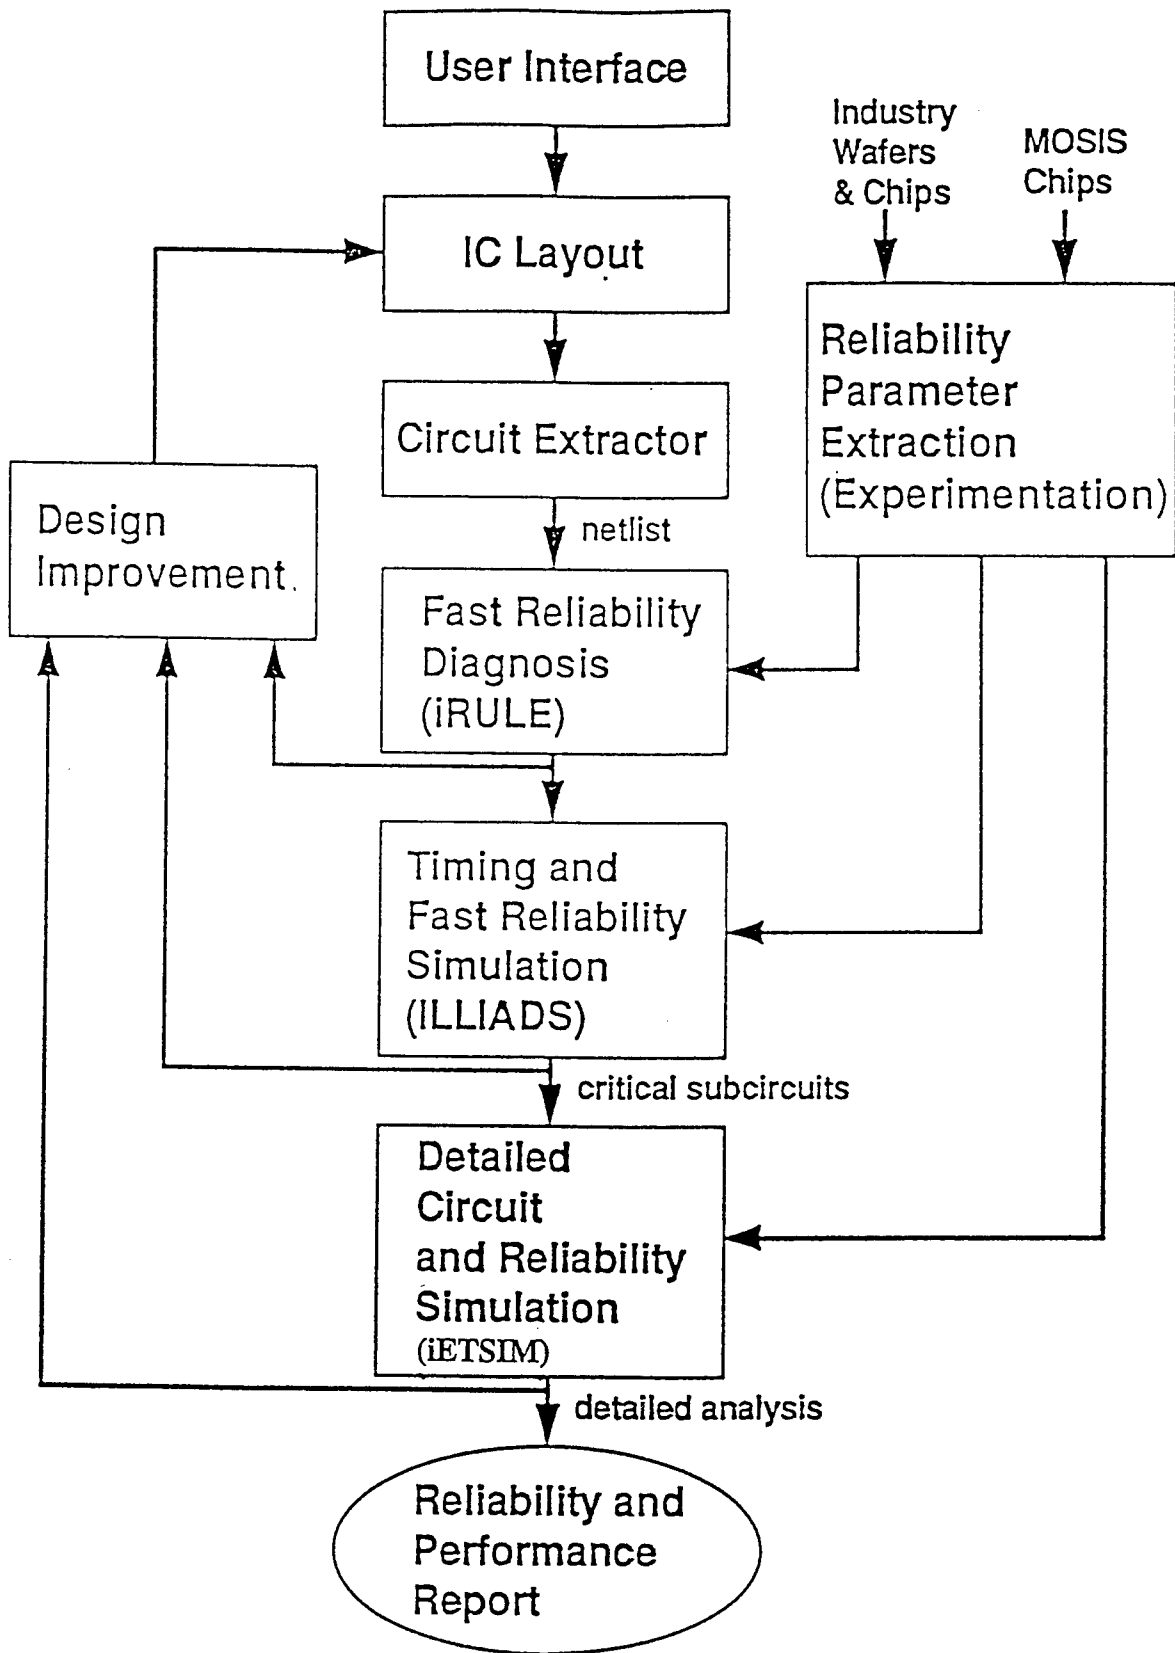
User Interface

IC Layout

Circuit Extractor

netlist

Fast Reliability Diagnosis (iRULE)

Timing and Fast Reliability Simulation (ILLIADS)

critical subcircuits

Detailed Circuit and Reliability Simulation (iETSIM)

detailed analysis

Reliability and Performance Report

Design Improvement.

Industry Wafers & Chips

MOSIS Chips

Reliability Parameter Extraction (Experimentation)